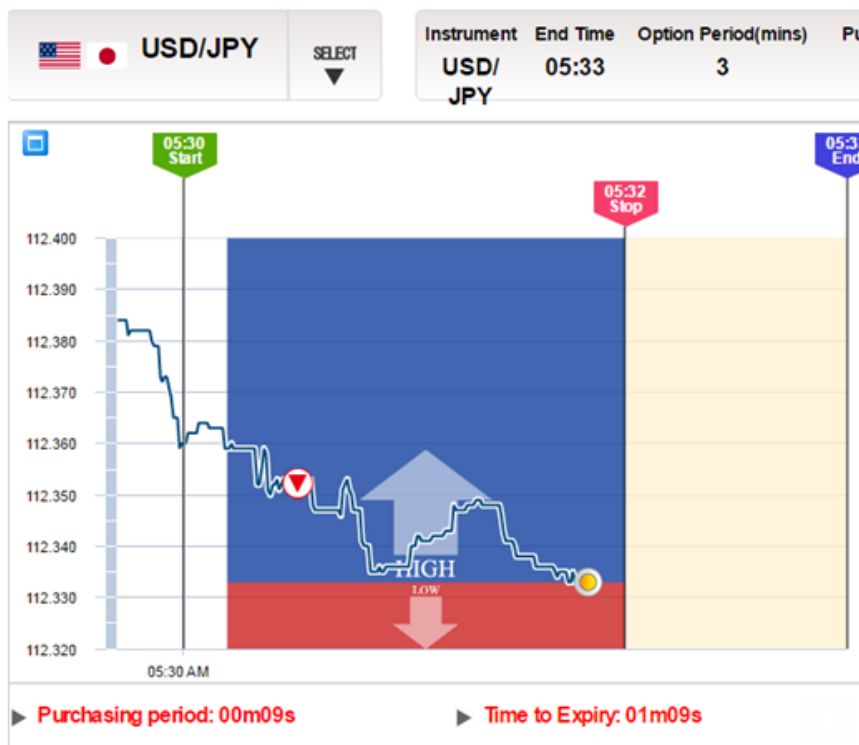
USD/JPY

SELECT

| Instrument | End Time | Option Period(mins) | Pu |
|---|---|---|---|
| USD/JPY | 05:33 | 3 | |

05:30 Start

05:32 Stop

05:3 End

112.400
112.390
112.380
112.370
112.360
112.350
112.340
112.330
112.320

HIGH

LOW

05:30 AM

Purchasing period: 00m09s

Time to Expiry: 01m09s